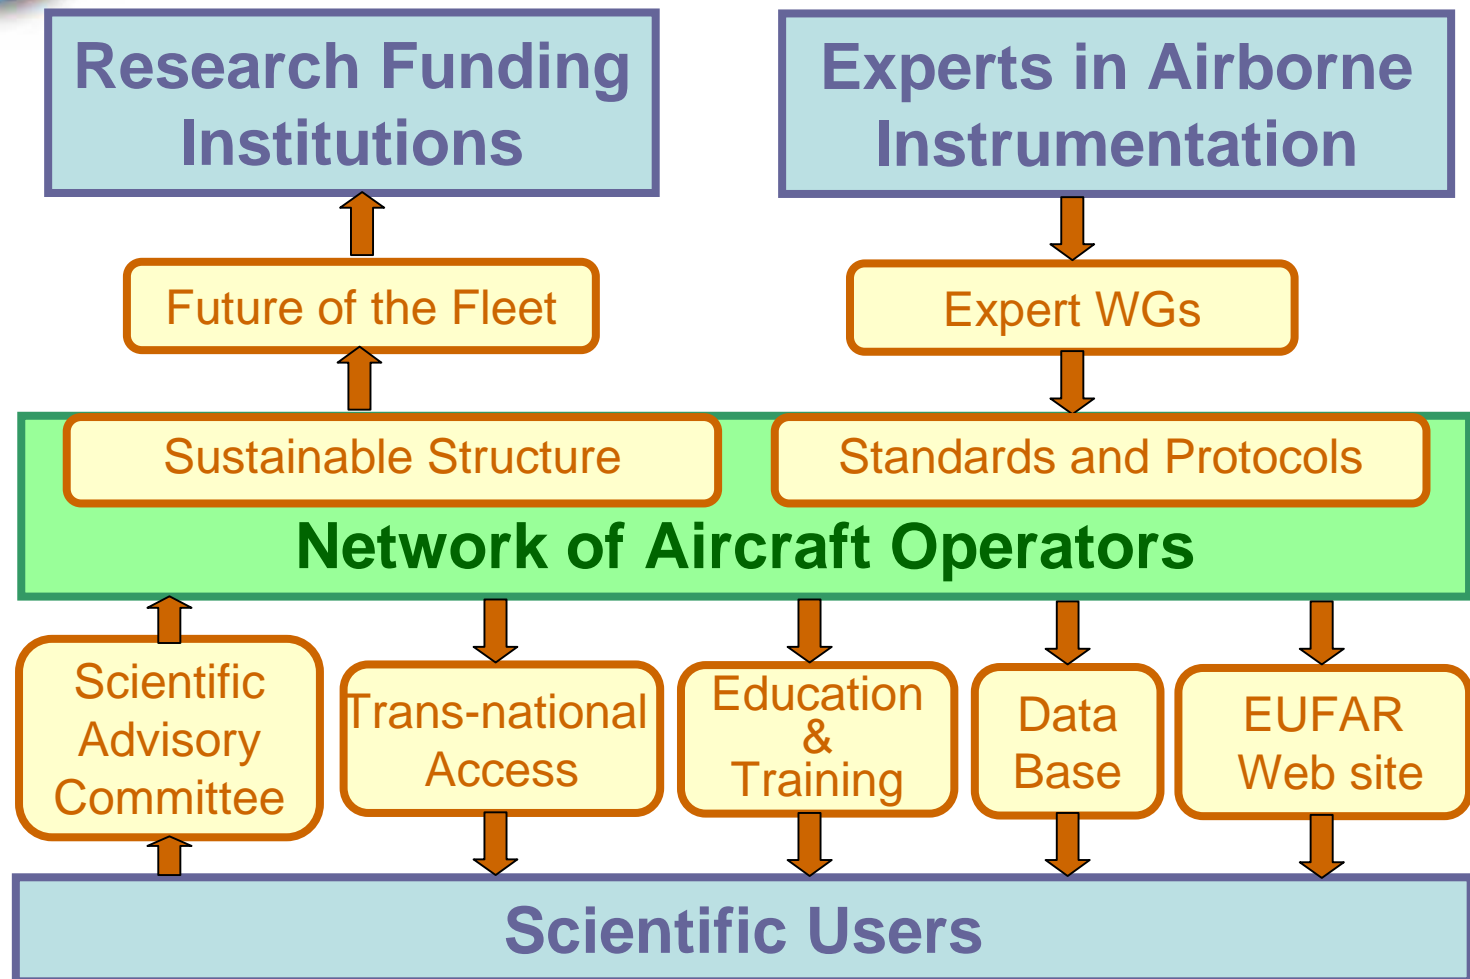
Research Funding Institutions

Experts in Airborne Instrumentation

Future of the Fleet

Expert WGs

Sustainable Structure

Standards and Protocols

Network of Aircraft Operators

Scientific Advisory Committee

Trans-national Access

Education & Training

Data Base

EUFAR Web site

Scientific Users